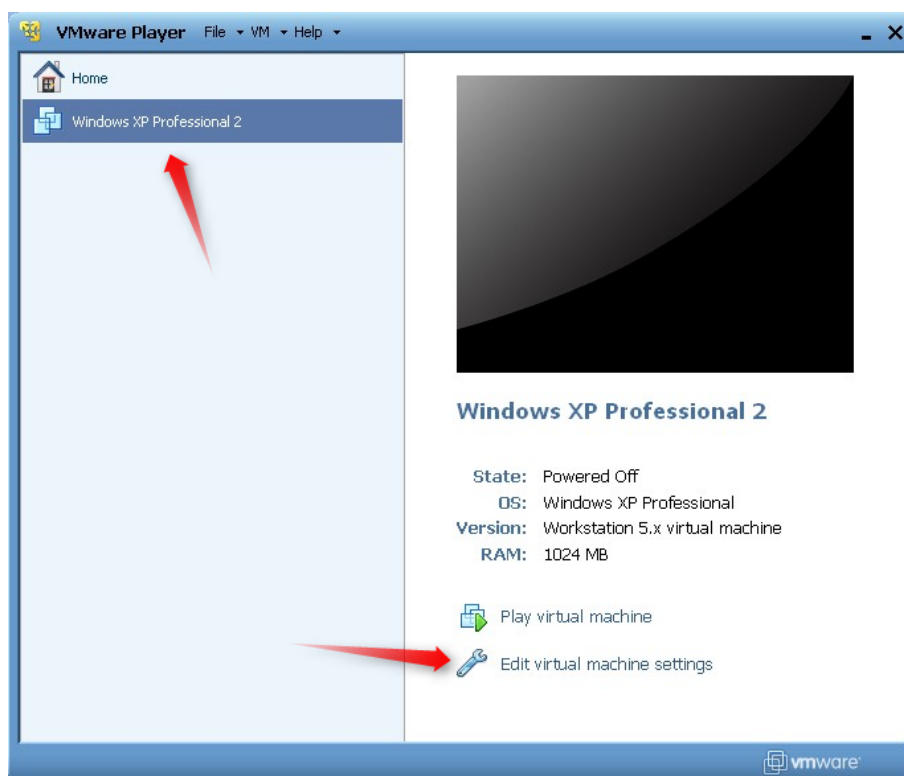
VMware Player File ▾ VM ▾ Help ▾

Home

Windows XP Professional 2

Windows XP Professional 2

State: Powered Off
OS: Windows XP Professional
Version: Workstation 5.x virtual machine
RAM: 1024 MB

Play virtual machine

Edit virtual machine settings

vmware